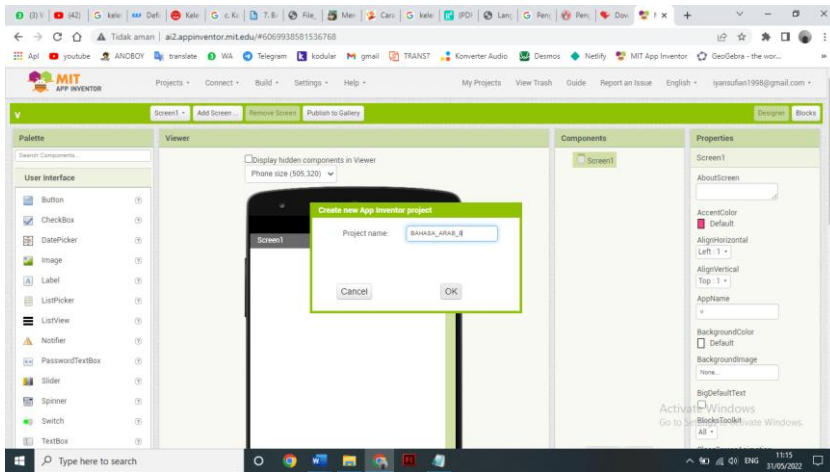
(3) V | (42) | G kele | Defi | Kele | G c.Ku | 7. B | File | Men | Caro | G kele | (PDF | Lan | G Pen | Pen | Dov | I ×

Tidak aman | ai2.appinventor.mit.edu/#6069938581536768

Apl youtube ANOBOY translate WA Telegram kodular gmail TRANS7 Konverter Audio Desmos Netlify MIT App Inventor GeoGebra - the wor...

MIT APP INVENTOR

Projects ▾ Connect ▾ Build ▾ Settings ▾ Help ▾

My Projects View Trash Guide Report an Issue English ▾ iyansufian1998@gmail.com ▾

Screen1 ▾ Add Screen ... Remove Screen Publish to Gallery

Designer Blocks

Palette

Search Components...

User Interface

Button
CheckBox
DatePicker
Image
Label
ListPicker
ListView
Notifier
PasswordTextBox
Slider
Spinner
Switch
TextBox

Viewer

Display hidden components in Viewer

Phone size (505,320)

Screen1

Create new App Inventor project

Project name: BAHASA_ARAB_8

Cancel OK

Components

Screen1

Properties

Screen1

AboutScreen

AccentColor
Default

AlignHorizontal
Left : 1 ▾

AlignVertical
Top : 1 ▾

AppName
v

BackgroundColor
Default

BackgroundImage
None...

BigDefaultText

BlocksToolkit
All ▾

Activate Windows
Go to Settings to activate Windows.

Type here to search

ENG 11:15 31/05/2022